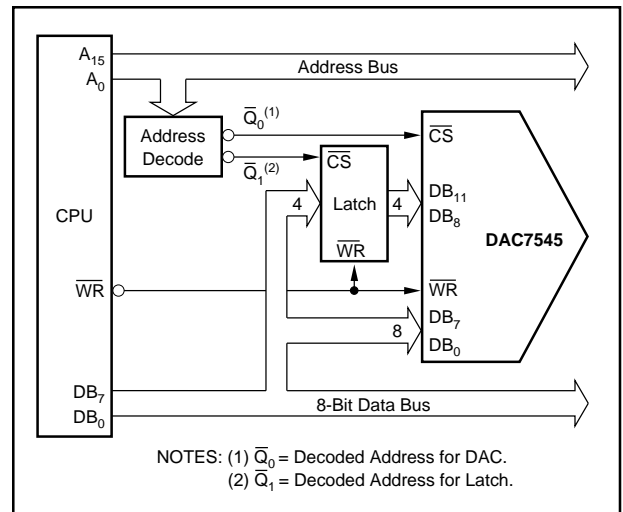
$A_{15}$
$A_0$
Address Bus

Address Decode
$\overline{Q}_0^{(1)}$
$\overline{Q}_1^{(2)}$

$\overline{CS}$
Latch
$\overline{WR}$
4
4

CPU

$\overline{CS}$
$DB_{11}$
$DB_8$
DAC7545
$\overline{WR}$
$DB_7$
8
$DB_0$

$\overline{WR}$

$DB_7$
$DB_0$
8-Bit Data Bus

NOTES: (1) $\overline{Q}_0$ = Decoded Address for DAC.
(2) $\overline{Q}_1$ = Decoded Address for Latch.